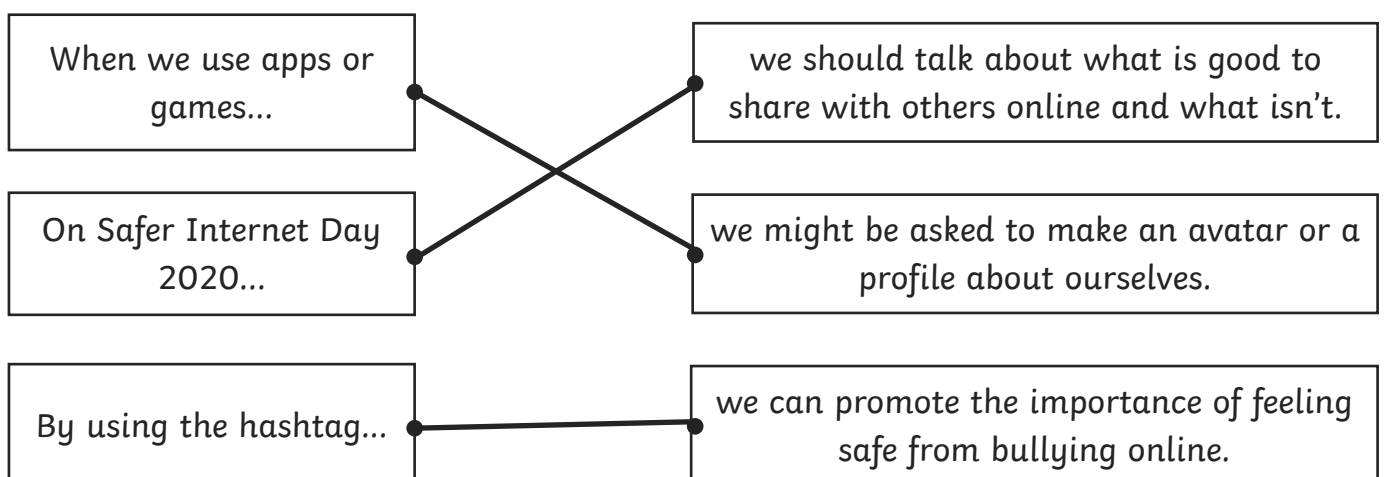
When we use apps or games...

we should talk about what is good to share with others online and what isn't.

On Safer Internet Day 2020...

we might be asked to make an avatar or a profile about ourselves.

By using the hashtag...

we can promote the importance of feeling safe from bullying online.